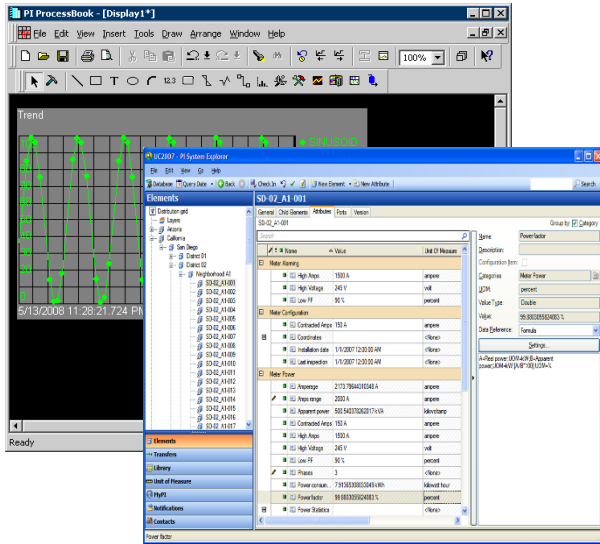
PI ProcessBook - [Display1*]

File Edit View Insert Tools Draw Arrange Window Help

100%

12.3

Trend

SINUSOID

5/13/2008 11:28:21 724 PM

Ready

UC2007 - PI System Explorer

File Edit View Go Help

Database Query Date Back Check In New Element New Attribute

Search

Elements

Distribution grid
Layers
Arizona
California
San Diego
District 01
District 02
Neighborhood A1
SD-02_A1-001
SD-02_A1-002
SD-02_A1-003
SD-02_A1-004
SD-02_A1-005
SD-02_A1-006
SD-02_A1-007
SD-02_A1-008
SD-02_A1-009
SD-02_A1-010
SD-02_A1-011
SD-02_A1-012
SD-02_A1-013
SD-02_A1-014
SD-02_A1-015
SD-02_A1-016
SD-02_A1-017

Elements
Transfers
Library
Unit of Measure
MyPI
Notifications
Contacts

SD-02_A1-001

General Child Elements Attributes Ports Version

SD-02_A1-001

Group by Category

| | Name | Value | Unit Of Measure |
|---|---|---|---|
| | Meter Alarming | | |
| | High Amps | 1500 A | ampere |
| | High Voltage | 245 V | volt |
| | Low PF | 90 % | percent |
| | Meter Configuration | | |
| | Contracted Amps | 150 A | ampere |
| | Coordinates | | <None> |
| | Installation date | 1/1/2007 12:00:00 AM | <None> |
| | Last inspection | 1/1/2007 12:00:00 AM | <None> |
| | Meter Power | | |
| | Amperage | 2173.796443183465 A | ampere |
| | Amps range | 2000 A | ampere |
| | Apparent power | 500.540370262017 kVA | kilovoltamp |
| | Contracted Amps | 150 A | ampere |
| | High Amps | 1500 A | ampere |
| | High Voltage | 245 V | volt |
| | Low PF | 90 % | percent |
| | Phases | 3 | <None> |
| | Power consum... | 7.91560308820849 kWh | kilowatt hour |
| | Power factor | 99.800385824083 % | percent |
| | Power Statistics | | |

Name: Power factor
Description:
Configuration Item:
Categories: Meter Power
UOM: percent
Value Type: Double
Value: 99.800385824083 %
Data Reference: Formula
Settings...
A=Real power;UOM=kW;B=Apparent power;UOM=kW;[A/B*100];UOM=%

Power factor